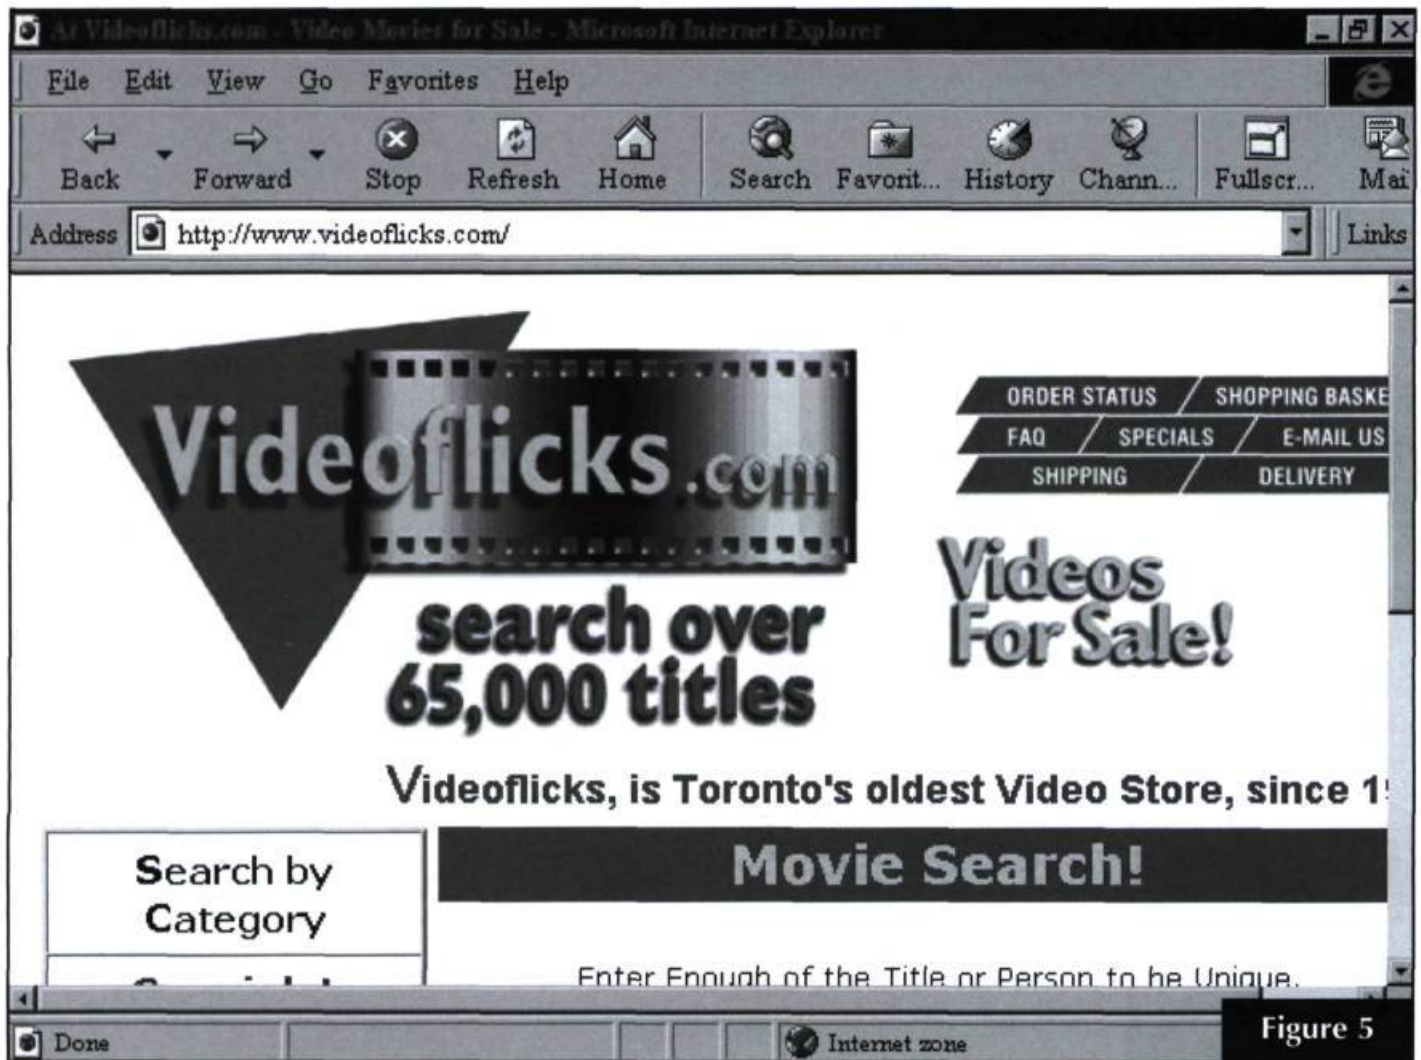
At Videoflicks.com - Video Movies for Sale - Microsoft Internet Explorer

File Edit View Go Favorites Help

Back Forward Stop Refresh Home Search Favorit... History Chann... Fullscr... Mai

Address http://www.videoflicks.com/ Links

Videoflicks.com

search over 65,000 titles

ORDER STATUS SHOPPING BASKE

FAQ SPECIALS E-MAIL US

SHIPPING DELIVERY

Videos For Sale!

Videoflicks, is Toronto's oldest Video Store, since 1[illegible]

Search by Category

Movie Search!

Enter Enough of the Title or Person to be Unique.

Done Internet zone

Figure 5